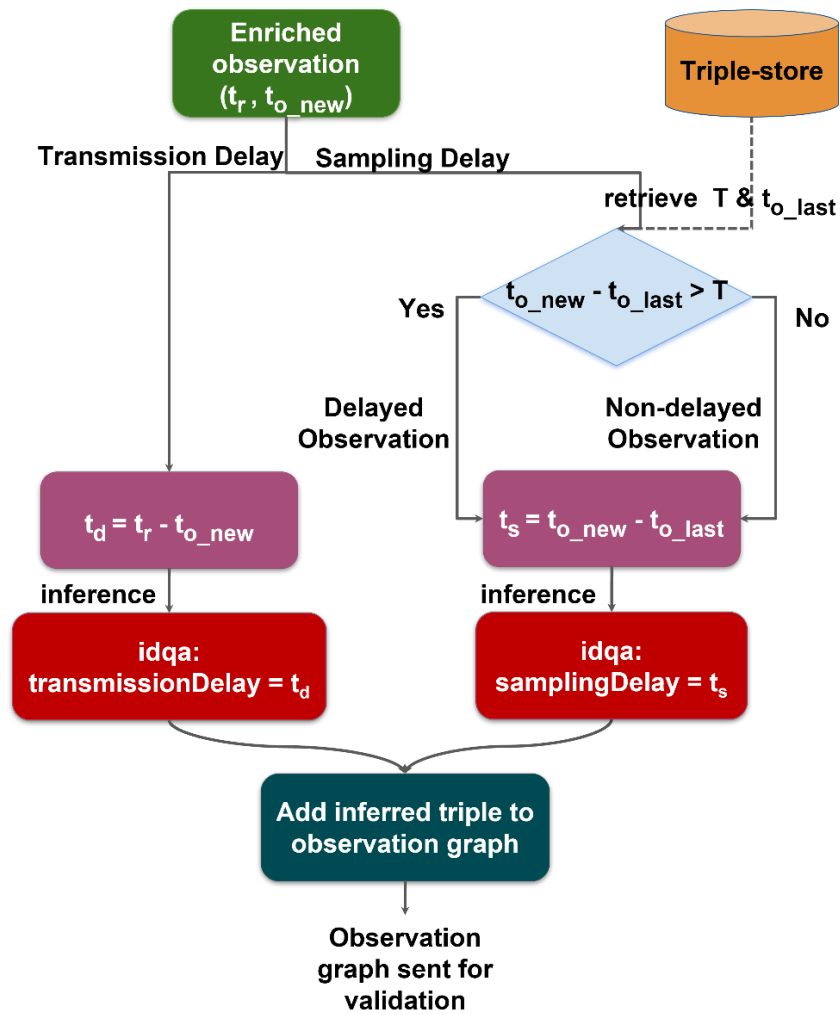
Enriched observation ($t_r$ , $t_{o\_new}$)

Triple-store

Transmission Delay

Sampling Delay

retrieve T & $t_{o\_last}$

$t_{o\_new} - t_{o\_last} > T$

Yes

No

Delayed Observation

Non-delayed Observation

$t_d = t_r - t_{o\_new}$

$t_s = t_{o\_new} - t_{o\_last}$

inference

inference

idqa: transmissionDelay = $t_d$

idqa: samplingDelay = $t_s$

Add inferred triple to observation graph

Observation graph sent for validation